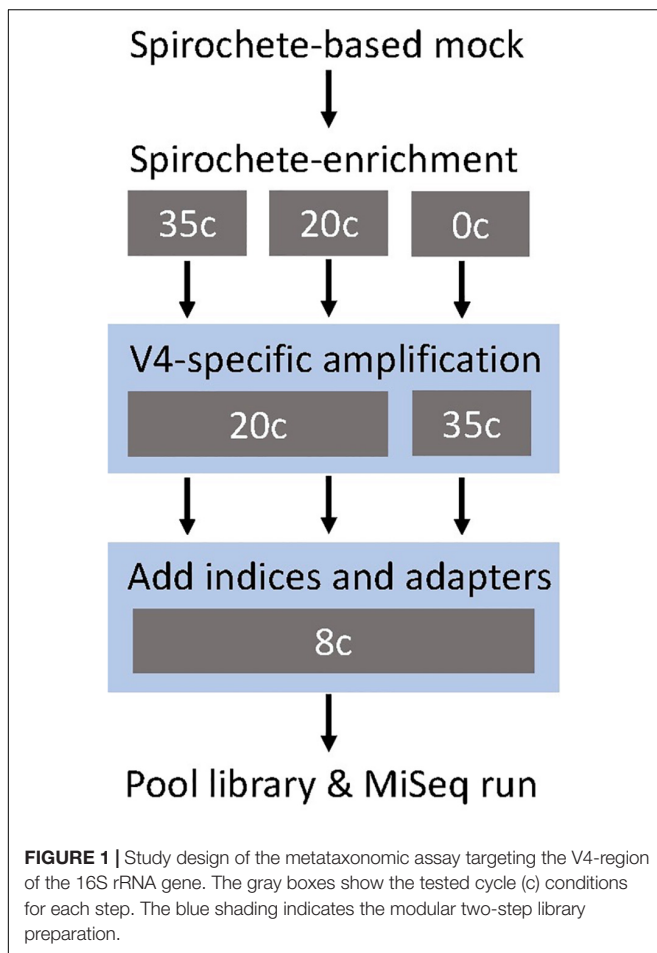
Spirochete-based mock

Spirochete-enrichment

35c

20c

0c

V4-specific amplification

20c

35c

Add indices and adapters

8c

Pool library & MiSeq run

**FIGURE 1 |** Study design of the metataxonomic assay targeting the V4-region of the 16S rRNA gene. The gray boxes show the tested cycle (c) conditions for each step. The blue shading indicates the modular two-step library preparation.